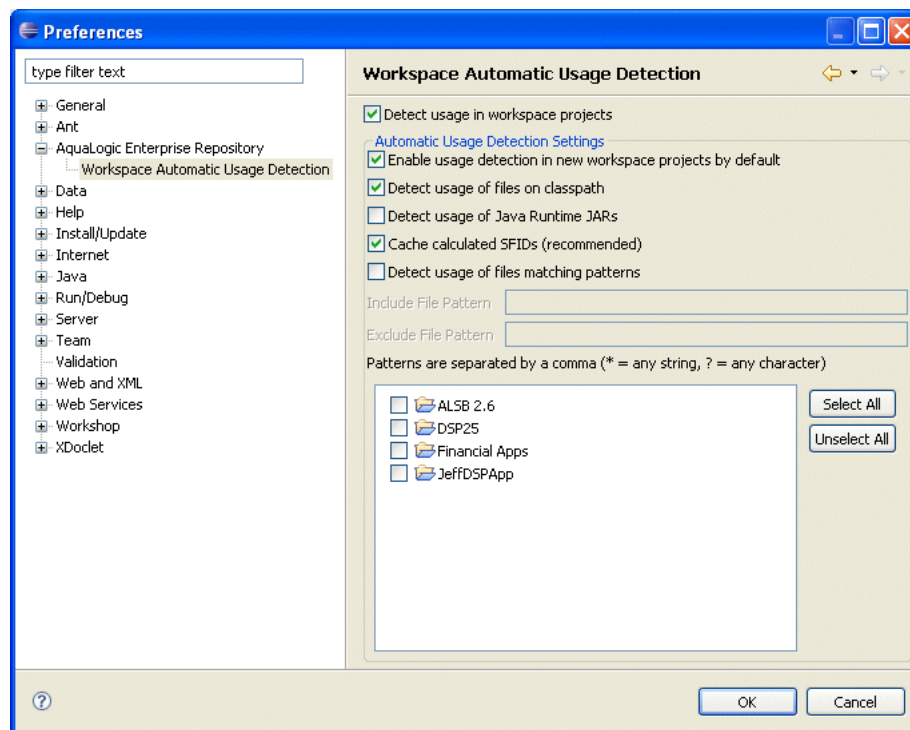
Preferences

type filter text

General
Ant
AquaLogic Enterprise Repository
Workspace Automatic Usage Detection
Data
Help
Install/Update
Internet
Java
Run/Debug
Server
Team
Validation
Web and XML
Web Services
Workshop
XDoclet

Workspace Automatic Usage Detection

Detect usage in workspace projects

Automatic Usage Detection Settings

Enable usage detection in new workspace projects by default
Detect usage of files on classpath
Detect usage of Java Runtime JARs
Cache calculated SFIDs (recommended)
Detect usage of files matching patterns

Include File Pattern
Exclude File Pattern

Patterns are separated by a comma (* = any string, ? = any character)

ALSB 2.6
DSP25
Financial Apps
JeffDSPApp

Select All
Unselect All

?

OK
Cancel